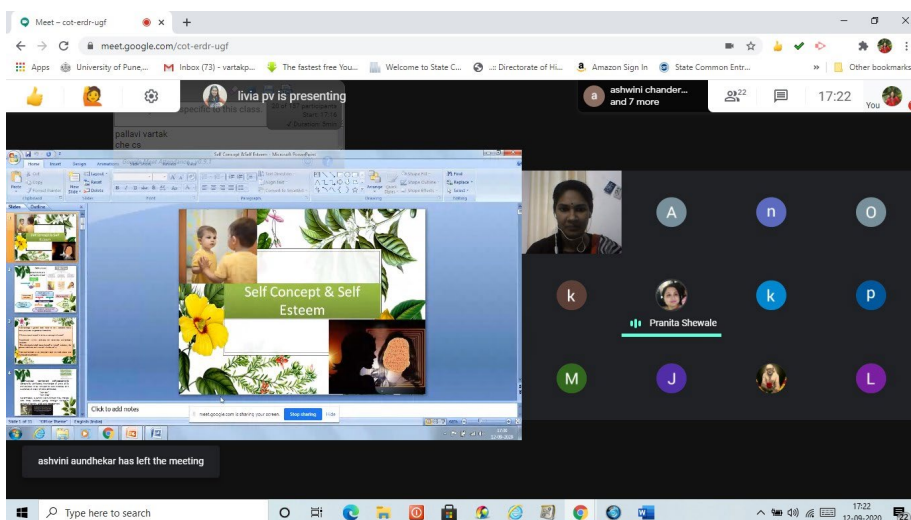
Meet – cot-erdr-ugf

meet.google.com/cot-erdr-ugf

Apps University of Pune,... Inbox (73) - vartakp... The fastest free You... Welcome to State C... ..: Directorate of Hi... Amazon Sign In State Common Entr... Other bookmarks

livia pv is presenting

ashwini chander... and 7 more

22

17:22

You

pallavi vartak
che cs

Self Concept & Self Esteem - Microsoft PowerPoint

Home Insert Design Animations Slide Show Review View

Self Concept & Self Esteem

Click to add notes

meet.google.com is sharing your screen. Stop sharing Hide

A n O

k k p

Pranita Shewale

M J L

ashvini aundhekar has left the meeting

Type here to search

17:22
12-09-2020